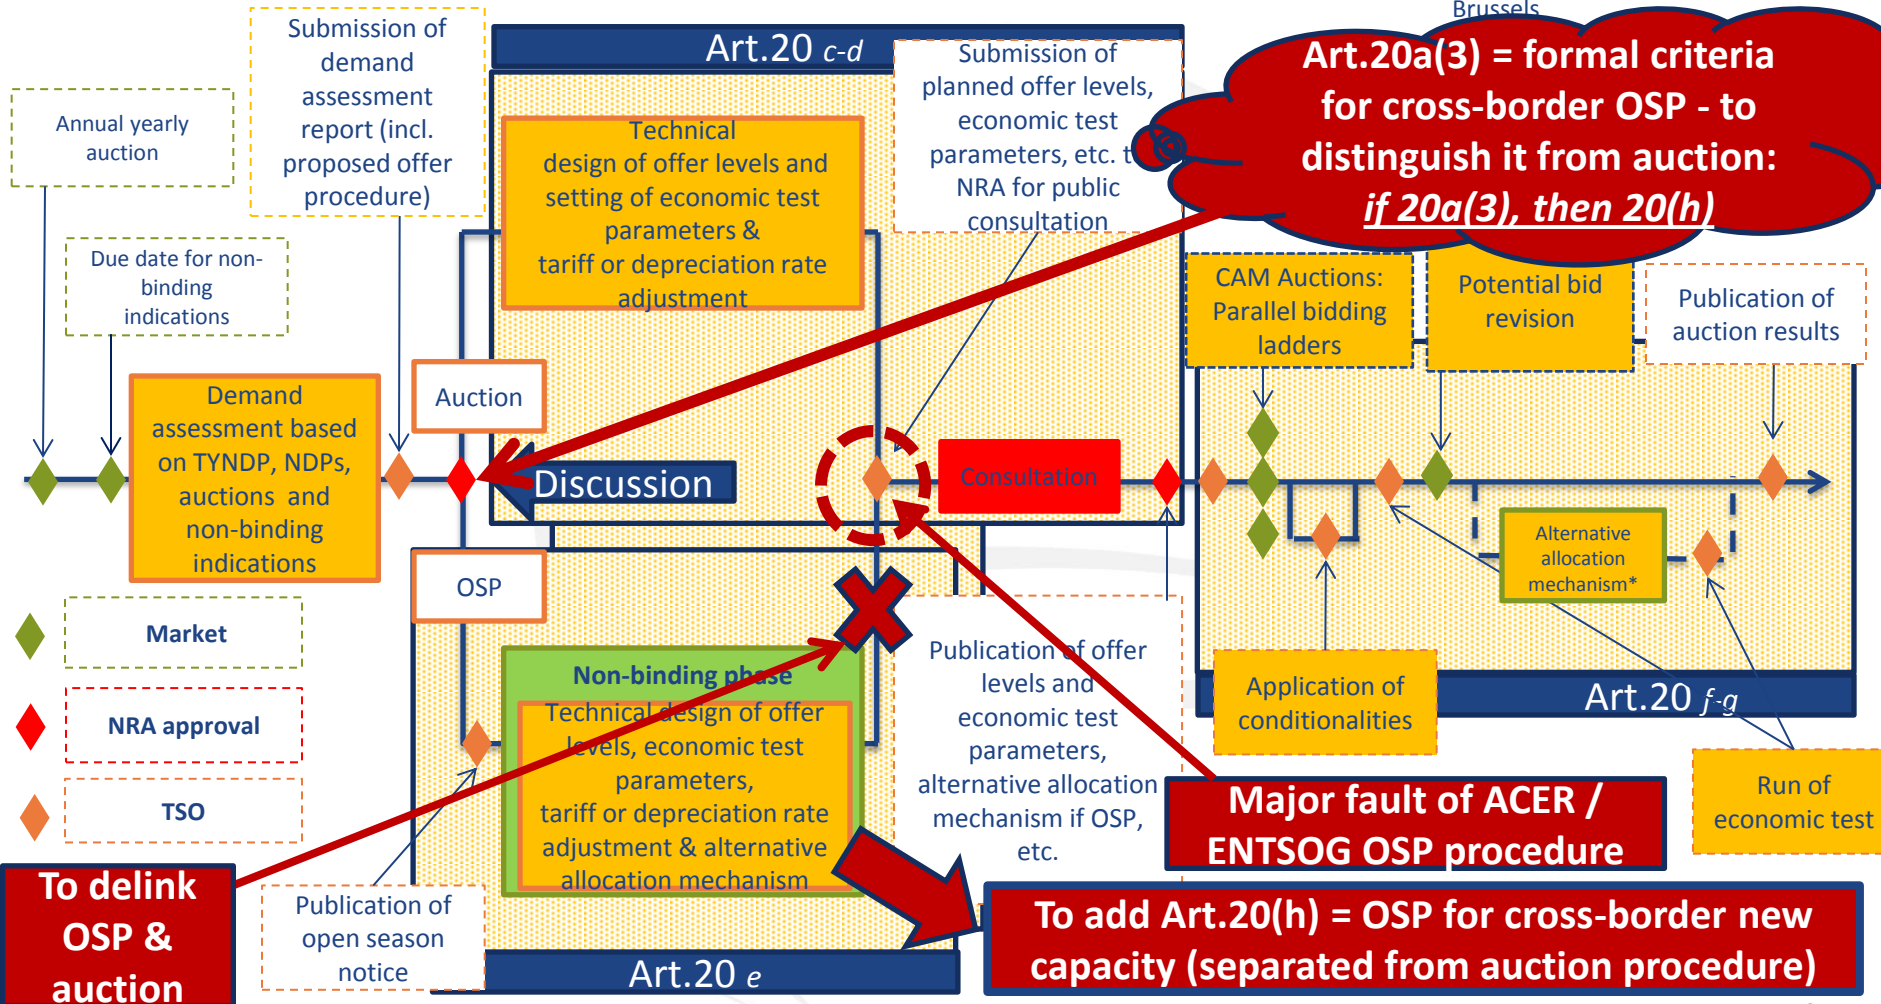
Brussels

Art.20a(3) = formal criteria for cross-border OSP - to distinguish it from auction: if 20a(3), then 20(h)

Annual yearly auction

Submission of demand assessment report (incl. proposed offer procedure)

Art.20 c-d

Submission of planned offer levels, economic test parameters, etc. to NRA for public consultation

Technical design of offer levels and setting of economic test parameters & tariff or depreciation rate adjustment

Due date for non-binding indications

CAM Auctions: Parallel bidding ladders

Potential bid revision

Publication of auction results

Demand assessment based on TYNDP, NDPs, auctions and non-binding indications

Auction

Discussion

Consultation

OSP

Alternative allocation mechanism*

Market

NRA approval

TSO

Non-binding phase

Technical design of offer levels, economic test parameters, tariff or depreciation rate adjustment & alternative allocation mechanism

Publication of offer levels and economic test parameters, alternative allocation mechanism if OSP, etc.

Application of conditionalities

Art.20 f-g

Run of economic test

Major fault of ACER / ENTSOG OSP procedure

To delink OSP & auction

Publication of open season notice

Art.20 e

To add Art.20(h) = OSP for cross-border new capacity (separated from auction procedure)